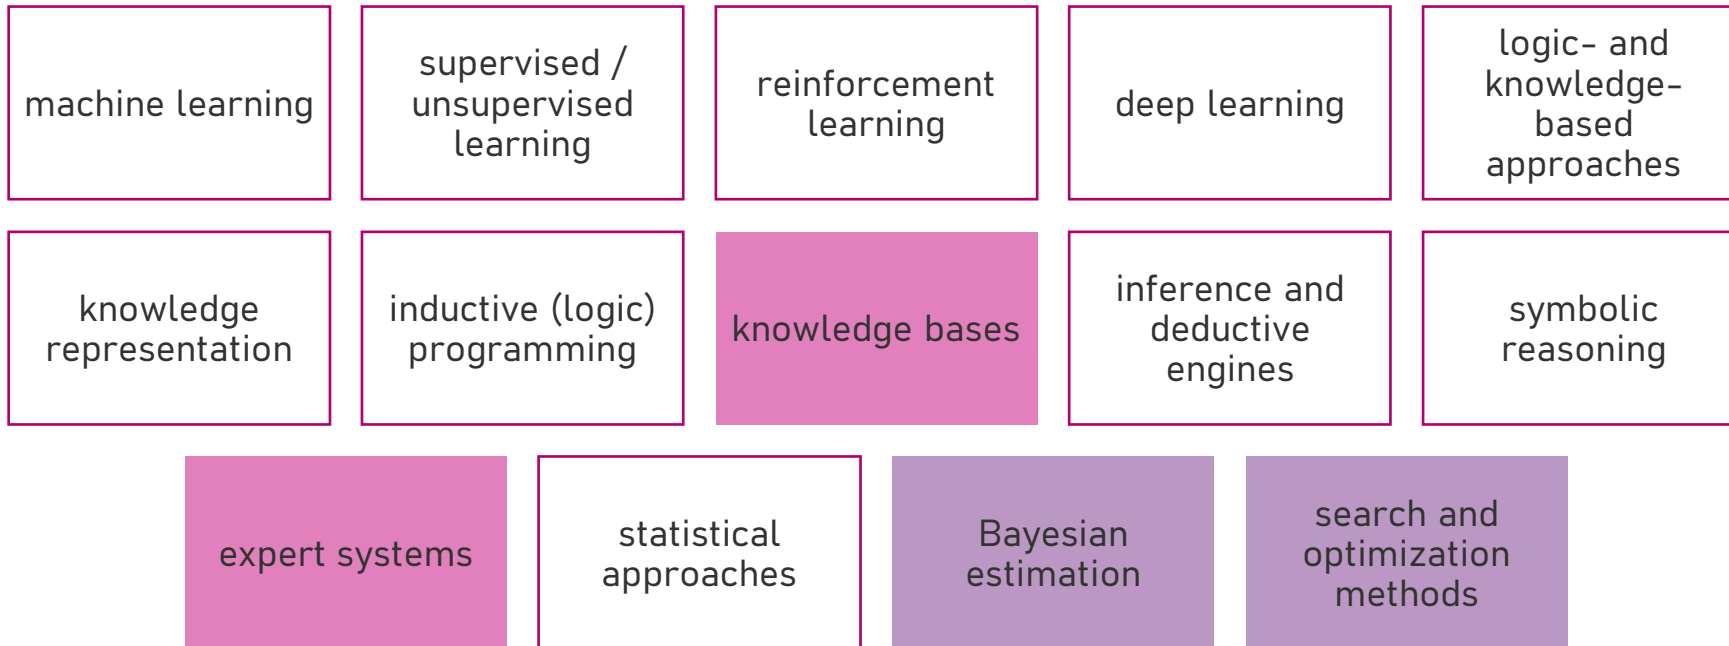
machine learning

supervised / unsupervised learning

reinforcement learning

deep learning

logic- and knowledge-based approaches

knowledge representation

inductive (logic) programming

knowledge bases

inference and deductive engines

symbolic reasoning

expert systems

statistical approaches

Bayesian estimation

search and optimization methods